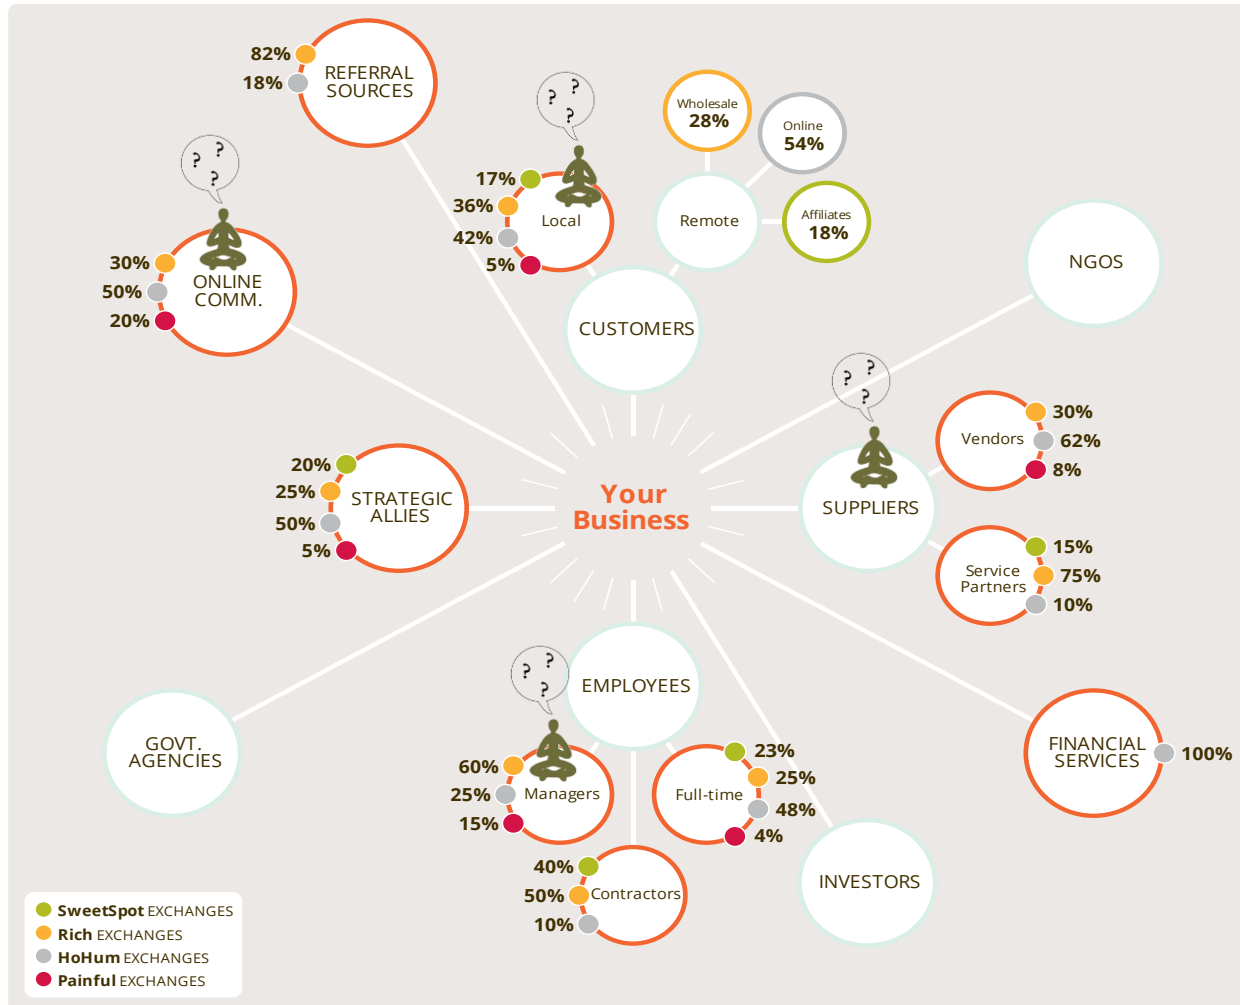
82%
18%
REFERRAL SOURCES

? ? ?

17%
36%
42%
5%
Local

Wholesale
28%

Online
54%

Remote

Affiliates
18%

? ? ?

30%
50%
20%
ONLINE COMM.

CUSTOMERS

NGOS

? ? ?

Vendors
30%
62%
8%

Your Business

20%
25%
50%
5%
STRATEGIC ALLIES

SUPPLIERS

Service Partners
15%
75%
10%

? ? ?

EMPLOYEES

GOVT. AGENCIES

60%
25%
15%
Managers

Full-time
23%
25%
48%
4%

FINANCIAL SERVICES
100%

40%
50%
10%
Contractors

INVESTORS

SweetSpot EXCHANGES
Rich EXCHANGES
HoHum EXCHANGES
Painful EXCHANGES